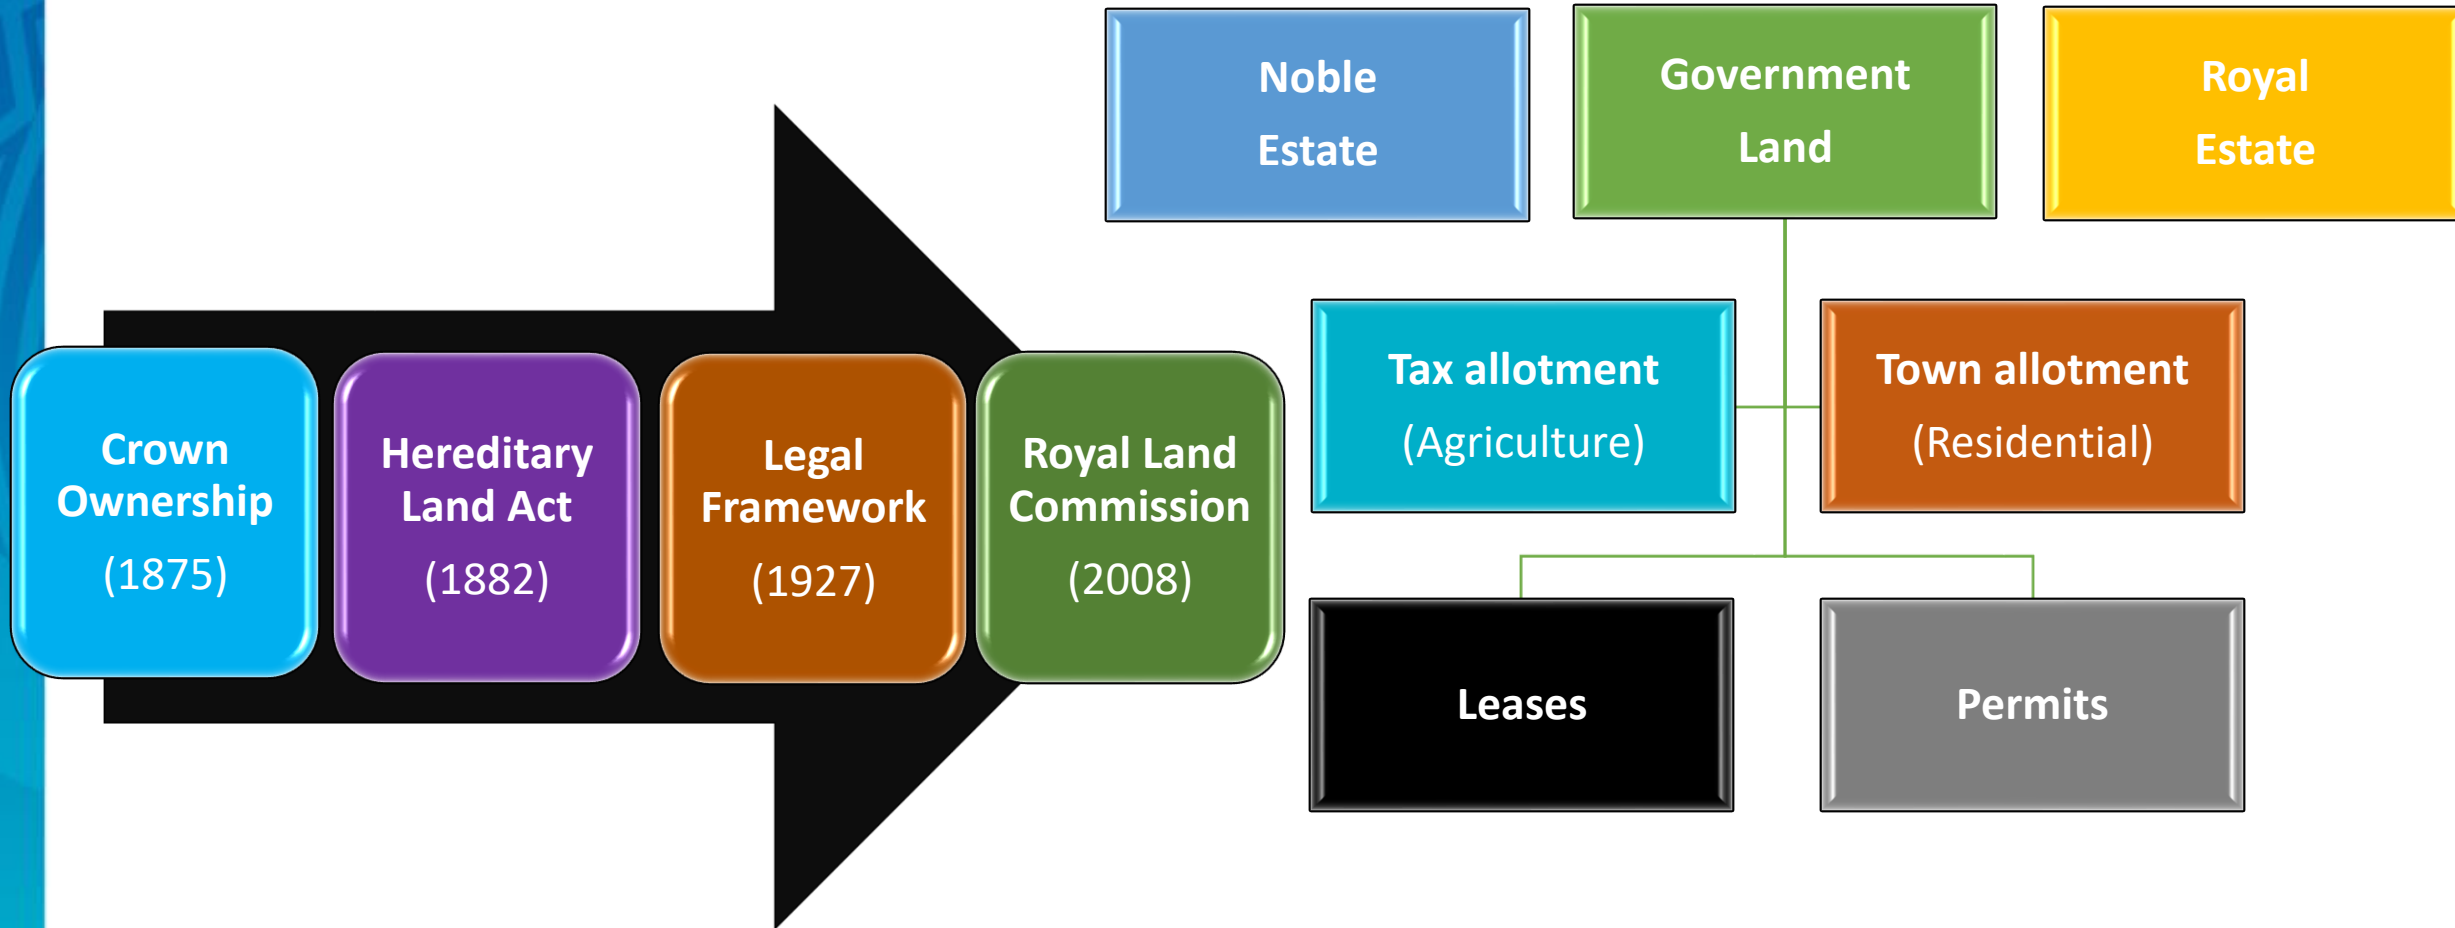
Crown Ownership (1875)

Hereditary Land Act (1882)

Legal Framework (1927)

Royal Land Commission (2008)

Noble Estate

Government Land

Royal Estate

Tax allotment (Agriculture)

Town allotment (Residential)

Leases

Permits